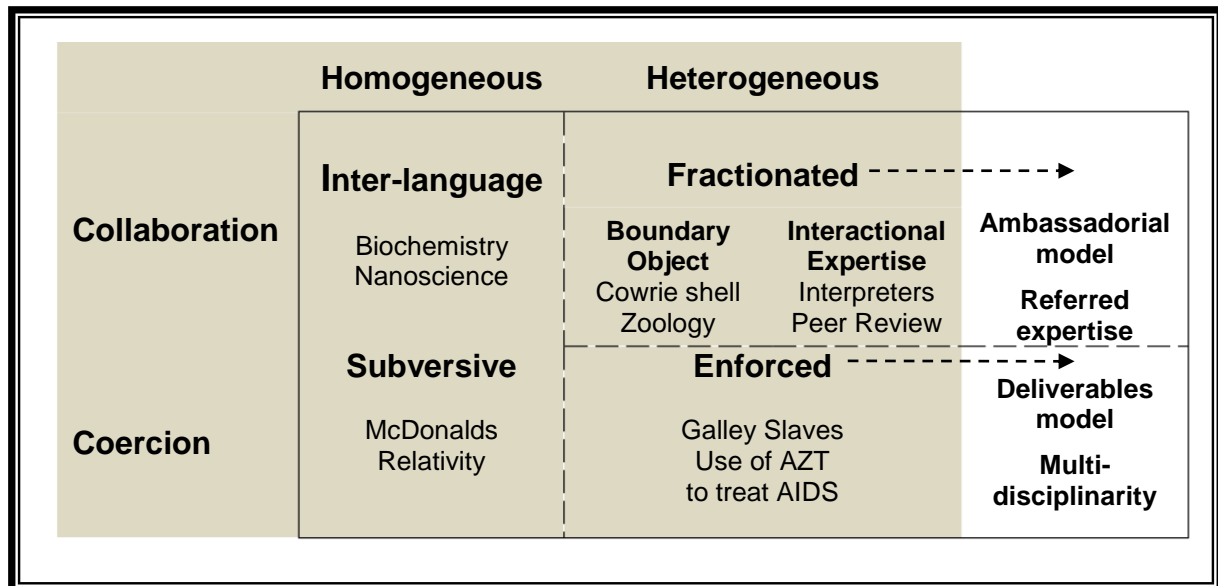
| | Homogeneous | Heterogeneous | | |
|---|---|---|---|---|
| Collaboration | Inter-language<br>Biochemistry<br>Nanoscience | Fractionated<br>Boundary Object<br>Cowrie shell<br>Zoology | Interactional Expertise<br>Interpreters<br>Peer Review | Ambassadorial model<br>Referred expertise |
| Coercion | Subversive<br>McDonalds<br>Relativity | Enforced<br>Galley Slaves<br>Use of AZT<br>to treat AIDS | | Deliverables model<br>Multi-disciplinarity |